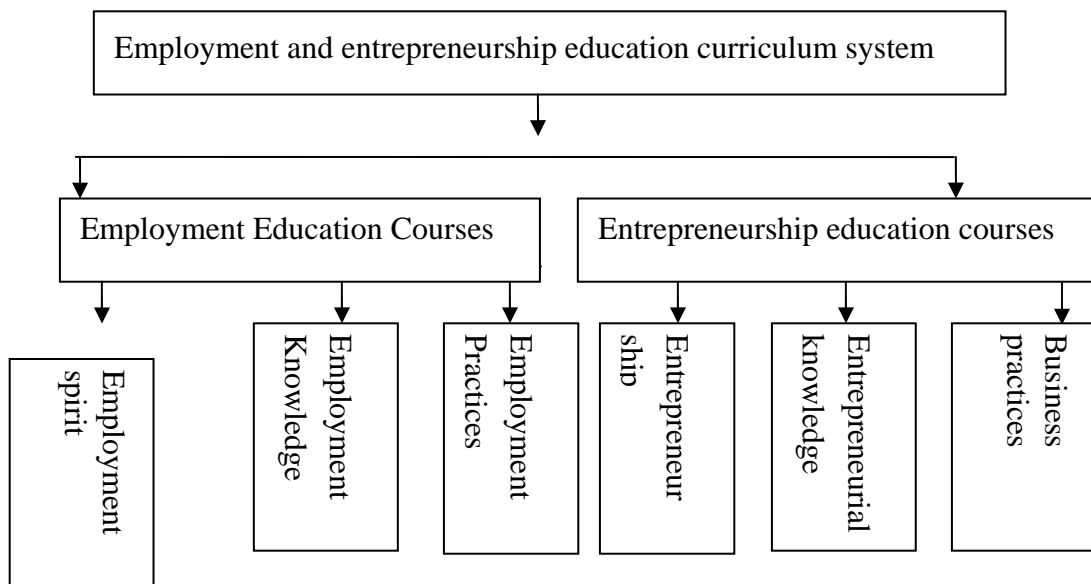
Employment and entrepreneurship education curriculum system

Employment Education Courses

Entrepreneurship education courses

Employment spirit

Employment Knowledge

Employment Practices

Entrepreneurship

Entrepreneurial knowledge

Business practices